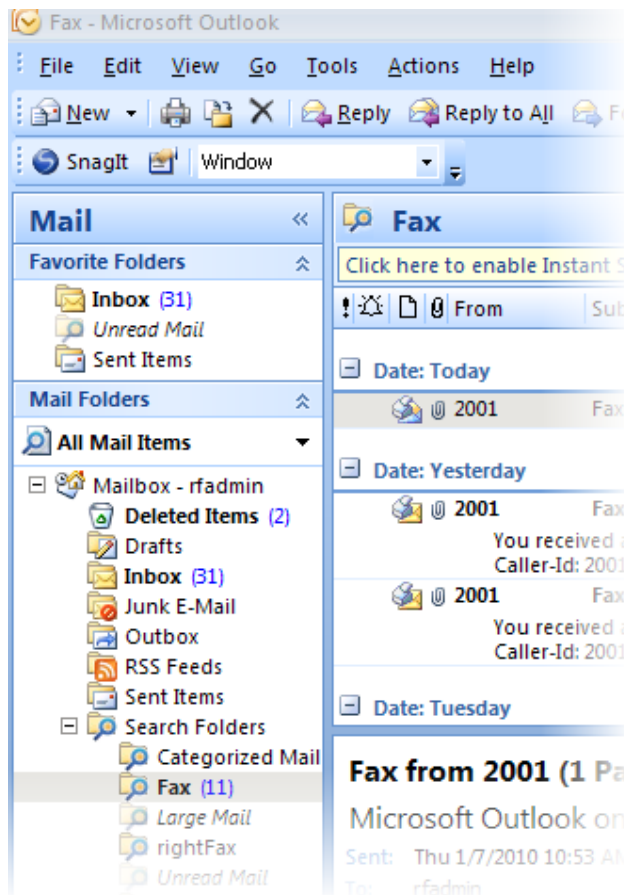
Fax - Microsoft Outlook

File Edit View Go Tools Actions Help

New Reply Reply to All F

SnagIt Window

Mail «

Favorite Folders

Inbox (31)
Unread Mail
Sent Items

Mail Folders

All Mail Items

Mailbox - rfadmin
Deleted Items (2)
Drafts
Inbox (31)
Junk E-Mail
Outbox
RSS Feeds
Sent Items
Search Folders
Categorized Mail
Fax (11)
Large Mail
rightFax
Unread Mail

Fax

Click here to enable Instant S

! From Sub

Date: Today
2001 Fax

Date: Yesterday
2001 Fax
You received
Caller-Id: 2001
2001 Fax
You received
Caller-Id: 2001

Date: Tuesday

Fax from 2001 (1 Pa

Microsoft Outlook on

Sent: Thu 1/7/2010 10:53 A

To: rfadmin